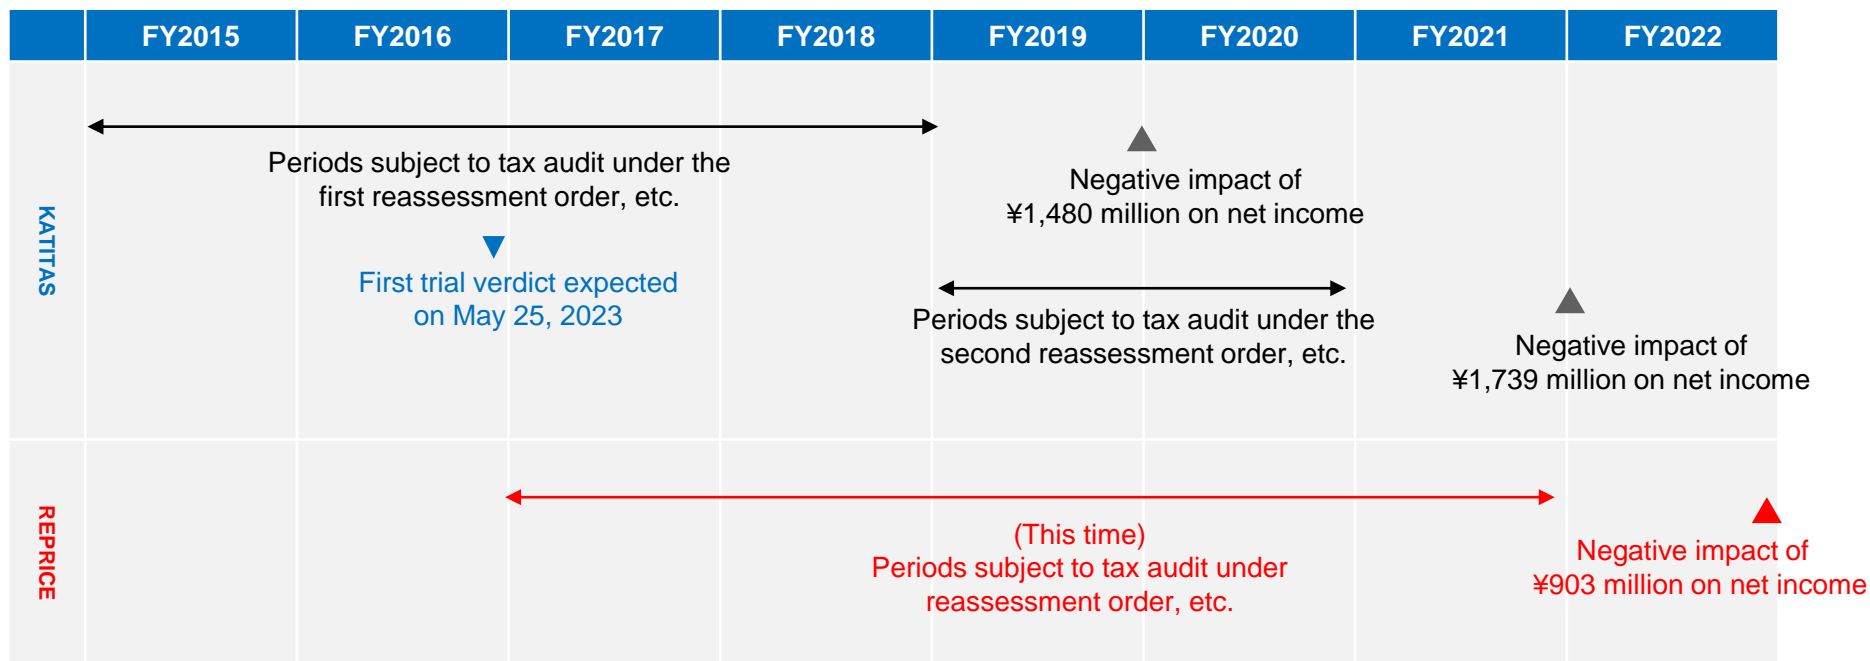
| | FY2015 | FY2016 | FY2017 | FY2018 | FY2019 | FY2020 | FY2021 | FY2022 |
|---|---|---|---|---|---|---|---|---|

KATITAS

Periods subject to tax audit under the first reassessment order, etc.

First trial verdict expected on May 25, 2023

Negative impact of ¥1,480 million on net income

Periods subject to tax audit under the second reassessment order, etc.

Negative impact of ¥1,739 million on net income

REPRICE

(This time)
Periods subject to tax audit under reassessment order, etc.

Negative impact of ¥903 million on net income